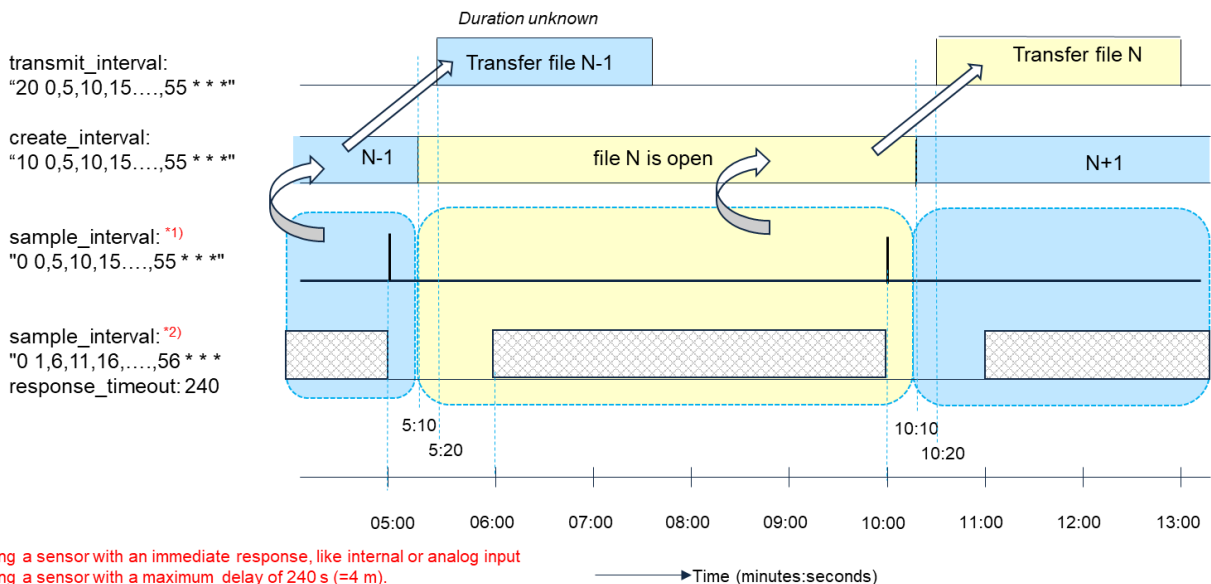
Duration unknown

transmit_interval:
“20 0,5,10,15….,55 * * *"

Transfer file N-1

Transfer file N

create_interval:
“10 0,5,10,15….,55 * * *"

N-1

file N is open

N+1

sample_interval: *1)
"0 0,5,10,15….,55 * * *"

sample_interval: *2)
"0 1,6,11,16,….,56 * * *
response_timeout: 240

5:10
5:20

10:10
10:20

05:00 06:00 07:00 08:00 09:00 10:00 11:00 12:00 13:00

ng a sensor with an immediate response, like internal or analog input
ng a sensor with a maximum delay of 240 s (=4 m).

Time (minutes:seconds)